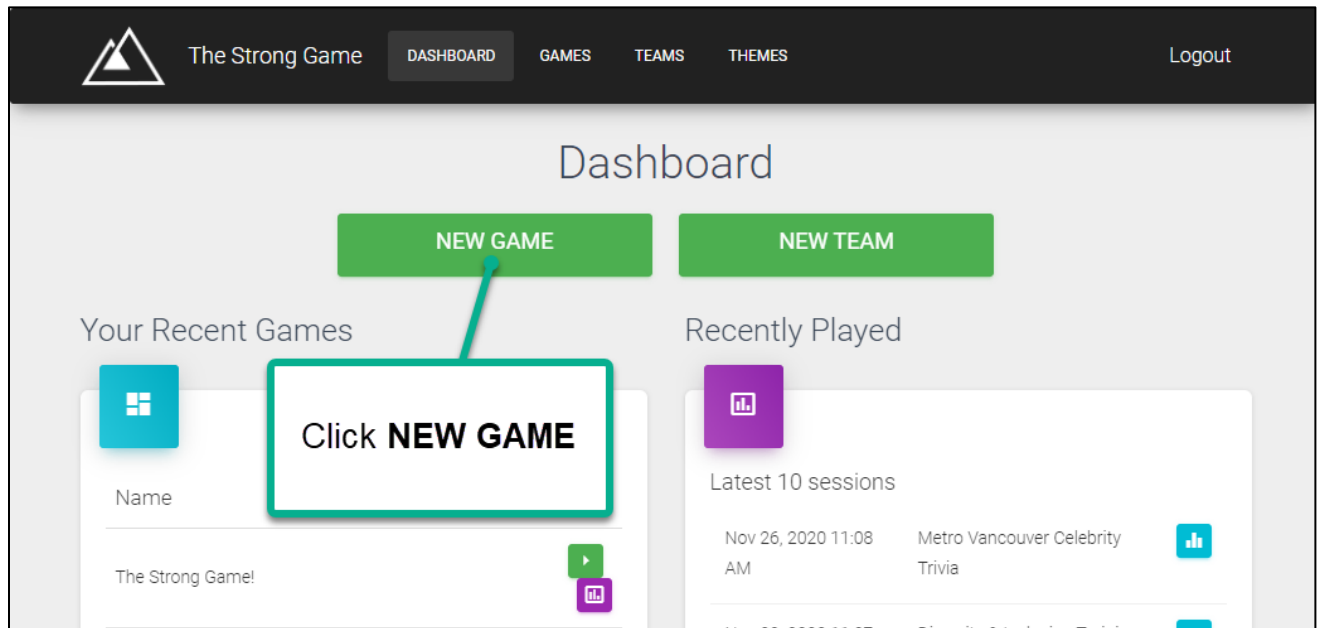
The Strong Game DASHBOARD GAMES TEAMS THEMES Logout

Dashboard

NEW GAME NEW TEAM

Your Recent Games

Click **NEW GAME**

Name

The Strong Game!

Recently Played

Latest 10 sessions

Nov 26, 2020 11:08 AM Metro Vancouver Celebrity Trivia

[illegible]